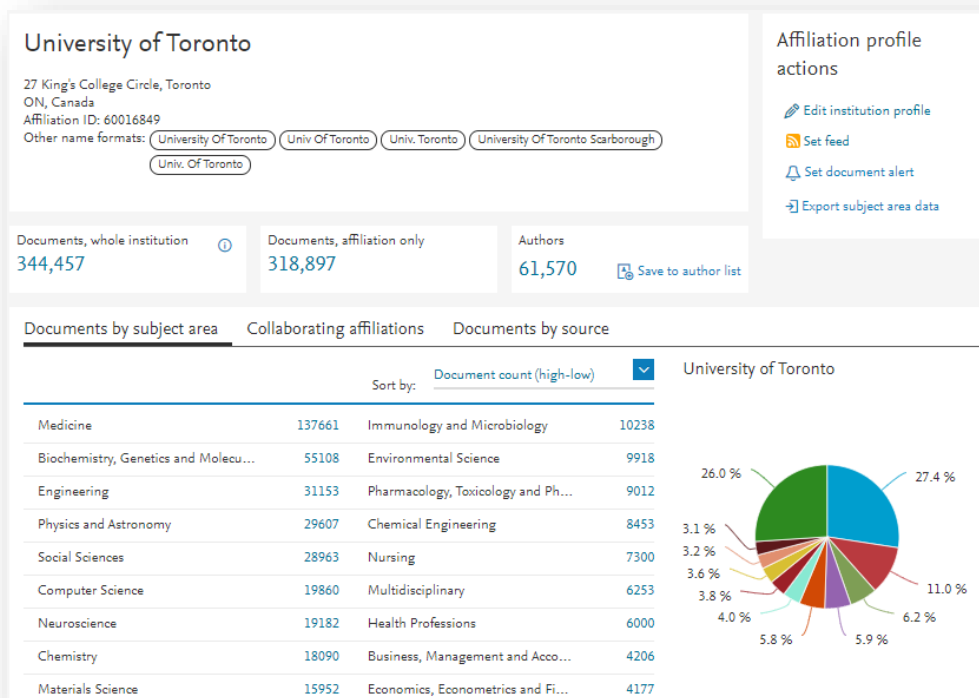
University of Toronto

27 King's College Circle, Toronto
ON, Canada
Affiliation ID: 60016849
Other name formats: University Of Toronto Univ Of Toronto Univ. Toronto University Of Toronto Scarborough Univ. Of Toronto

Affiliation profile actions

Edit institution profile
Set feed
Set document alert
Export subject area data

Documents, whole institution
344,457

Documents, affiliation only
318,897

Authors
61,570
Save to author list

Documents by subject area | Collaborating affiliations | Documents by source

Sort by: Document count (high-low)

| | | | |
|---|---|---|---|
| Medicine | 137661 | Immunology and Microbiology | 10238 |
| Biochemistry, Genetics and Molecu... | 55108 | Environmental Science | 9918 |
| Engineering | 31153 | Pharmacology, Toxicology and Ph... | 9012 |
| Physics and Astronomy | 29607 | Chemical Engineering | 8453 |
| Social Sciences | 28963 | Nursing | 7300 |
| Computer Science | 19860 | Multidisciplinary | 6253 |
| Neuroscience | 19182 | Health Professions | 6000 |
| Chemistry | 18090 | Business, Management and Acco... | 4206 |
| Materials Science | 15952 | Economics, Econometrics and Fi... | 4177 |

University of Toronto

26.0 %
27.4 %
3.1 %
3.2 %
3.6 %
3.8 %
4.0 %
5.8 %
5.9 %
6.2 %
11.0 %